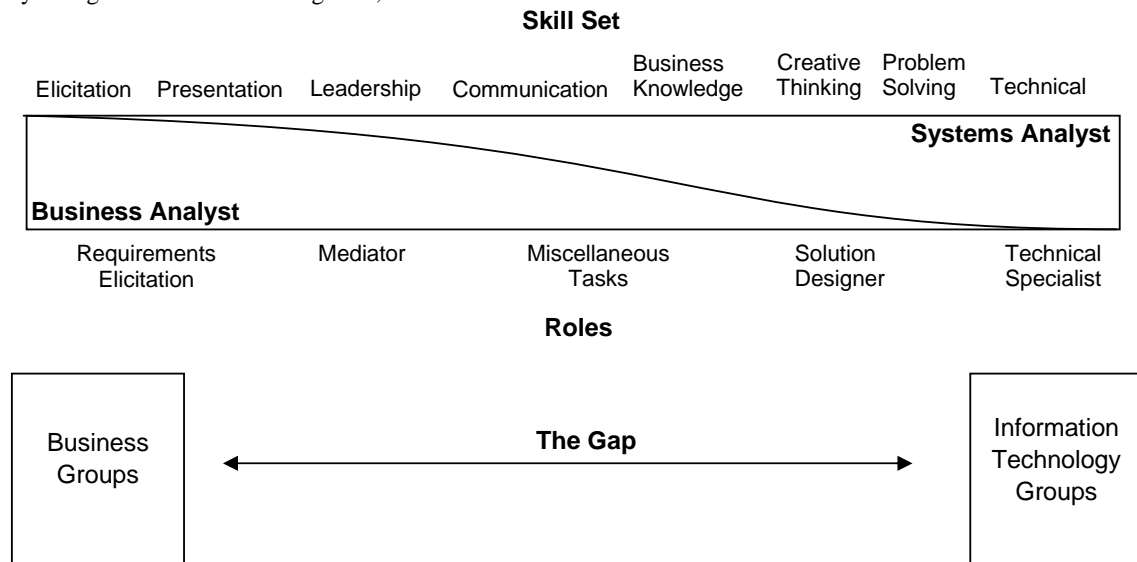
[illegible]

Skill Set

Elicitation Presentation Leadership Communication Business Knowledge Creative Thinking Problem Solving Technical

Systems Analyst

Business Analyst

Requirements Elicitation Mediator Miscellaneous Tasks Solution Designer Technical Specialist

Roles

Business Groups

The Gap

Information Technology Groups